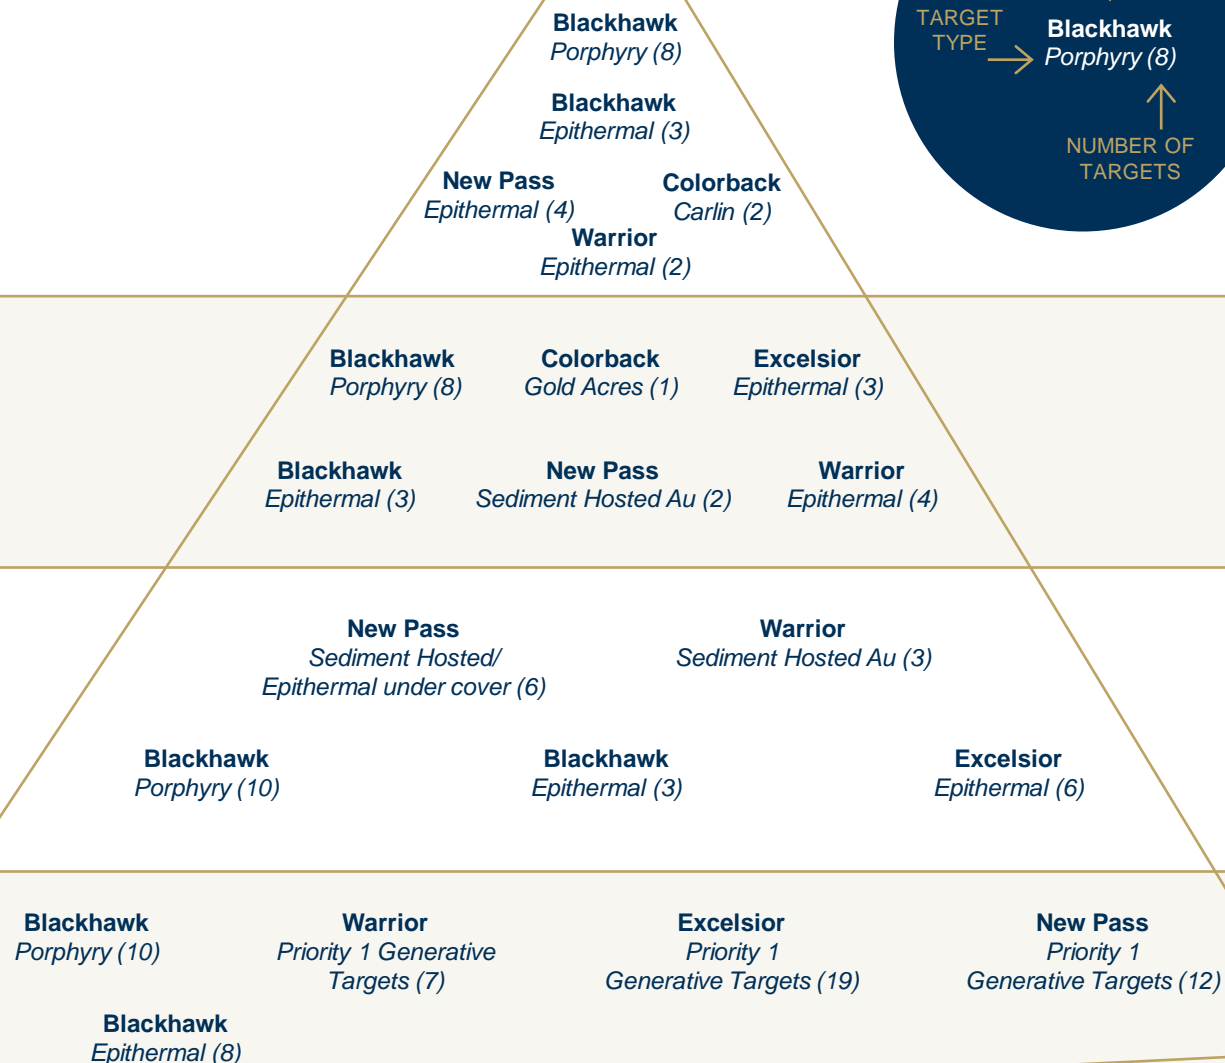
Blackhawk
Porphyry (8)

Blackhawk
Epithermal (3)

New Pass
Epithermal (4)

Colorback
Carlin (2)

Warrior
Epithermal (2)

TARGET TYPE

Blackhawk
Porphyry (8)

NUMBER OF TARGETS

Blackhawk
Porphyry (8)

Colorback
Gold Acres (1)

Excelsior
Epithermal (3)

Blackhawk
Epithermal (3)

New Pass
Sediment Hosted Au (2)

Warrior
Epithermal (4)

New Pass
Sediment Hosted/ Epithermal under cover (6)

Warrior
Sediment Hosted Au (3)

Blackhawk
Porphyry (10)

Blackhawk
Epithermal (3)

Excelsior
Epithermal (6)

Blackhawk
Porphyry (10)

Warrior
Priority 1 Generative Targets (7)

Excelsior
Priority 1 Generative Targets (19)

New Pass
Priority 1 Generative Targets (12)

Blackhawk
Epithermal (8)